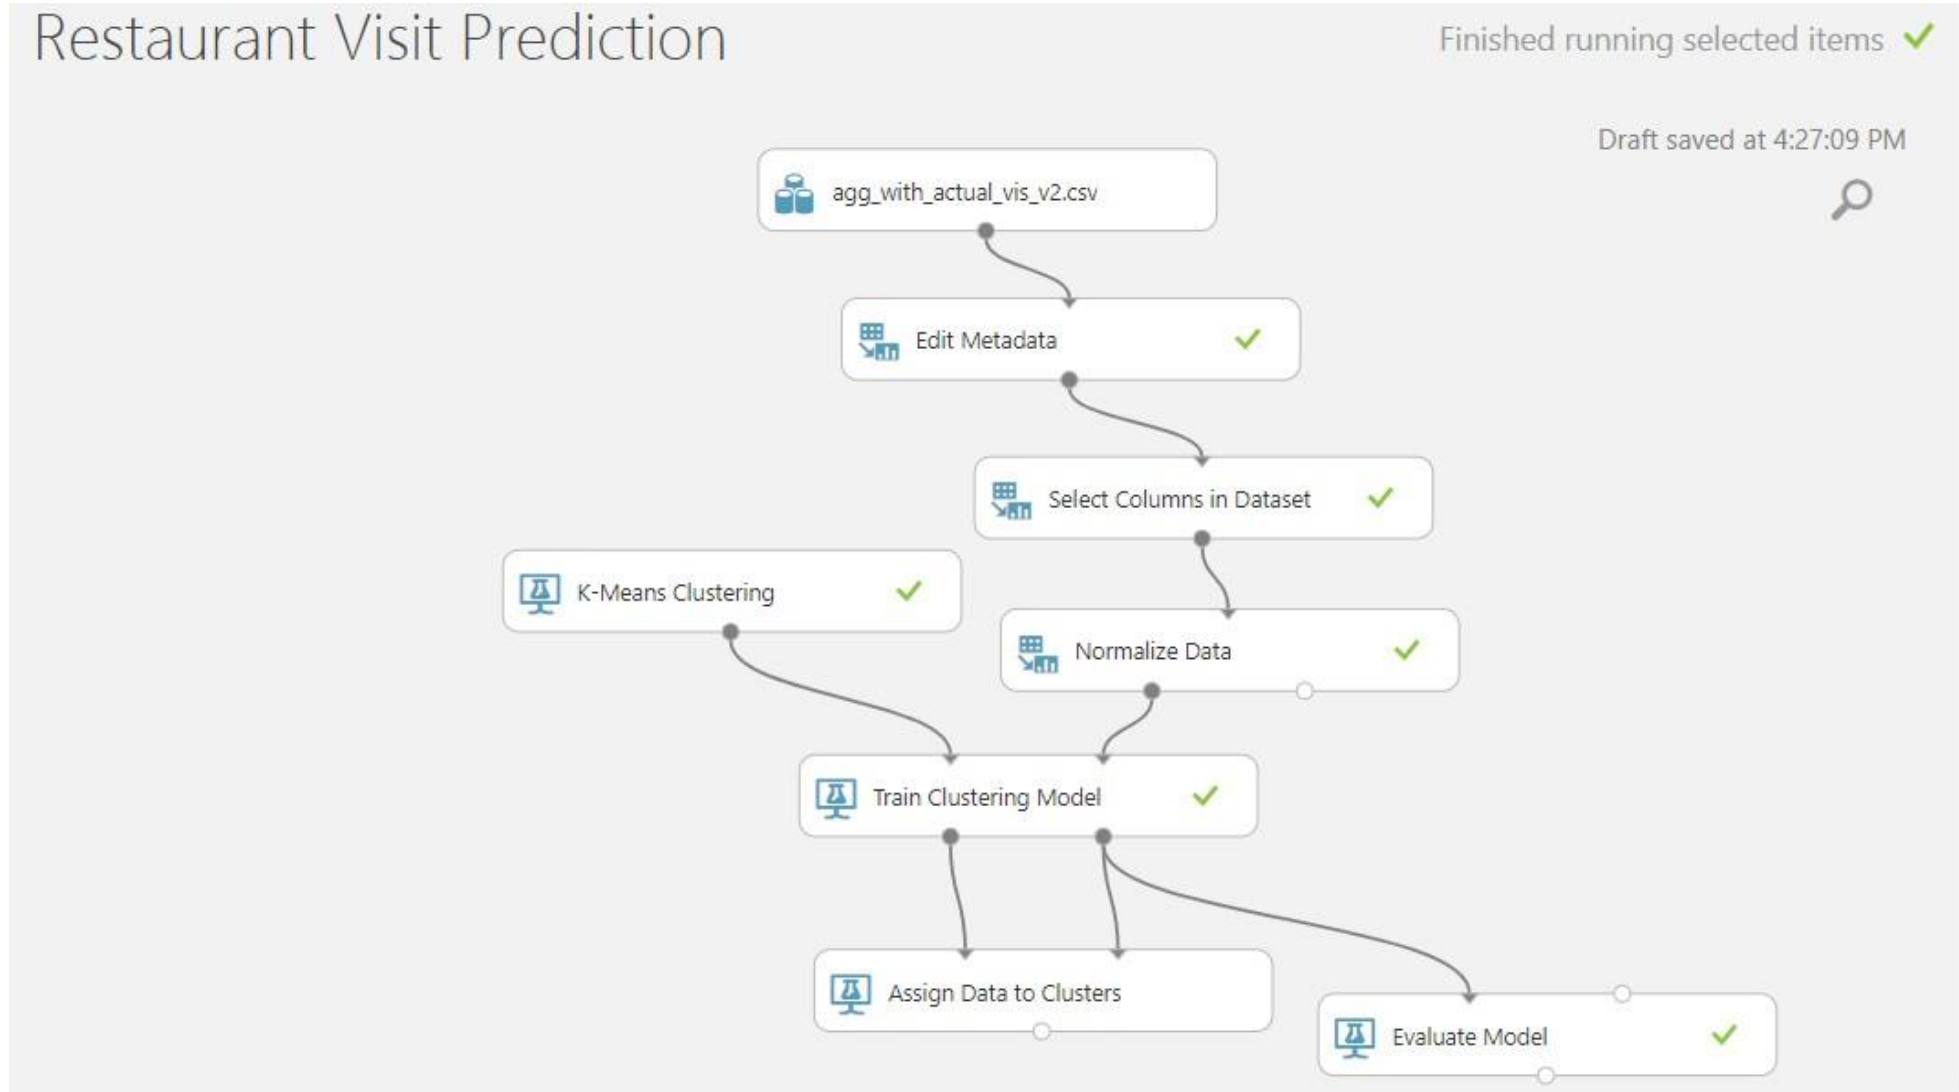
Restaurant Visit Prediction

Finished running selected items

Draft saved at 4:27:09 PM

agg_with_actual_vis_v2.csv

Edit Metadata

Select Columns in Dataset

K-Means Clustering

Normalize Data

Train Clustering Model

Assign Data to Clusters

Evaluate Model